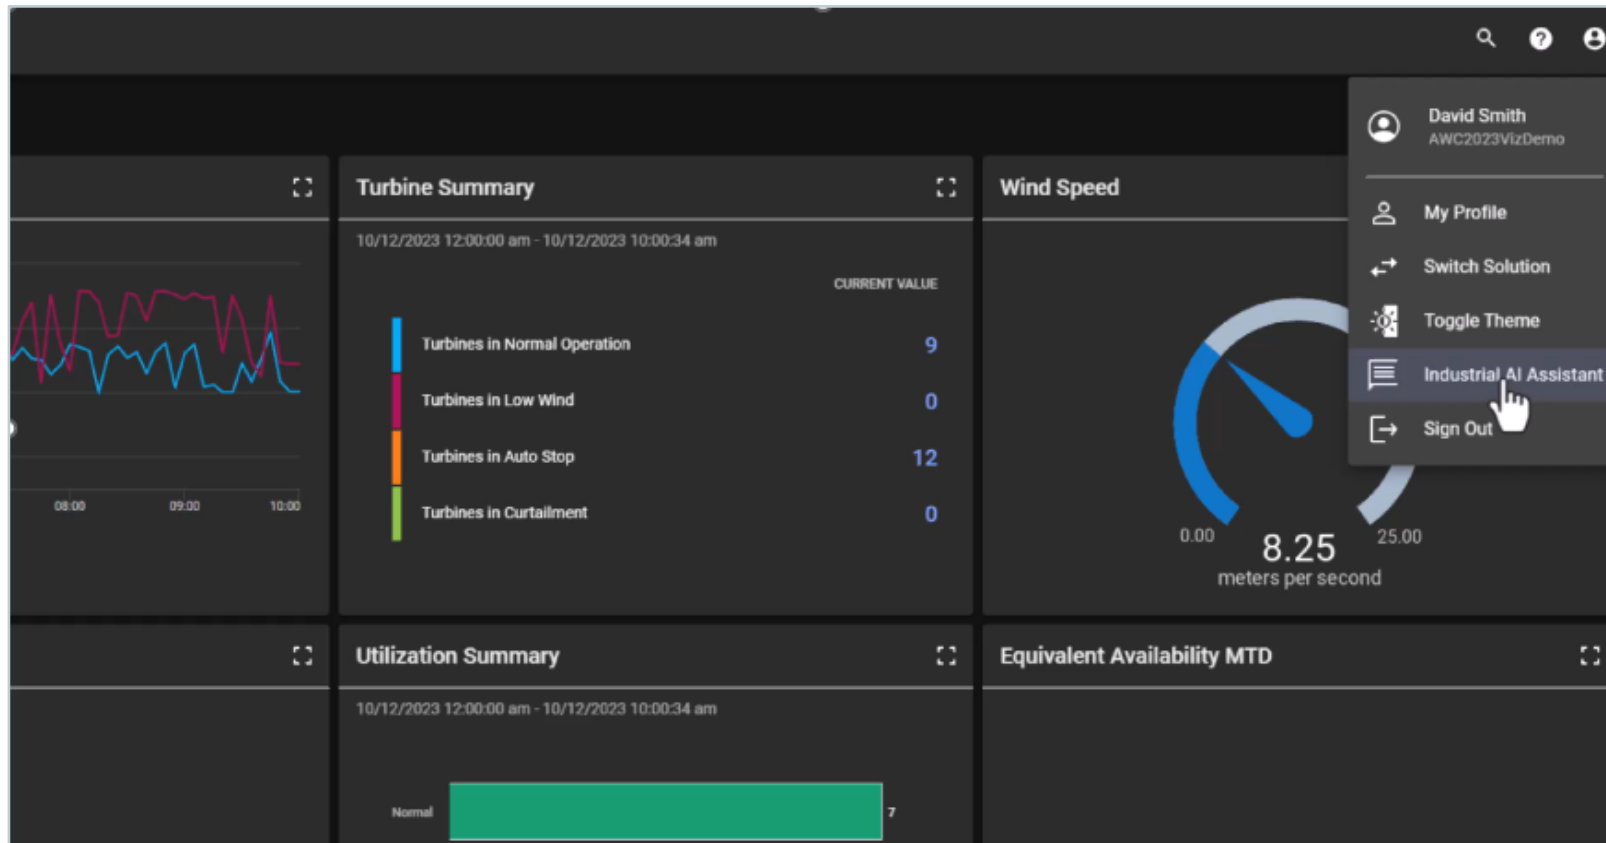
08:00 09:00 10:00

Turbine Summary

10/12/2023 12:00:00 am - 10/12/2023 10:00:34 am

CURRENT VALUE

| | |
|---|---|
| Turbines in Normal Operation | 9 |
| Turbines in Low Wind | 0 |
| Turbines in Auto Stop | 12 |
| Turbines in Curtailment | 0 |

Wind Speed

0.00 25.00

8.25

meters per second

David Smith
AWC2023VizDemo

My Profile
Switch Solution
Toggle Theme
Industrial AI Assistant
Sign Out

Utilization Summary

10/12/2023 12:00:00 am - 10/12/2023 10:00:34 am

Normal 7

Equivalent Availability MTD